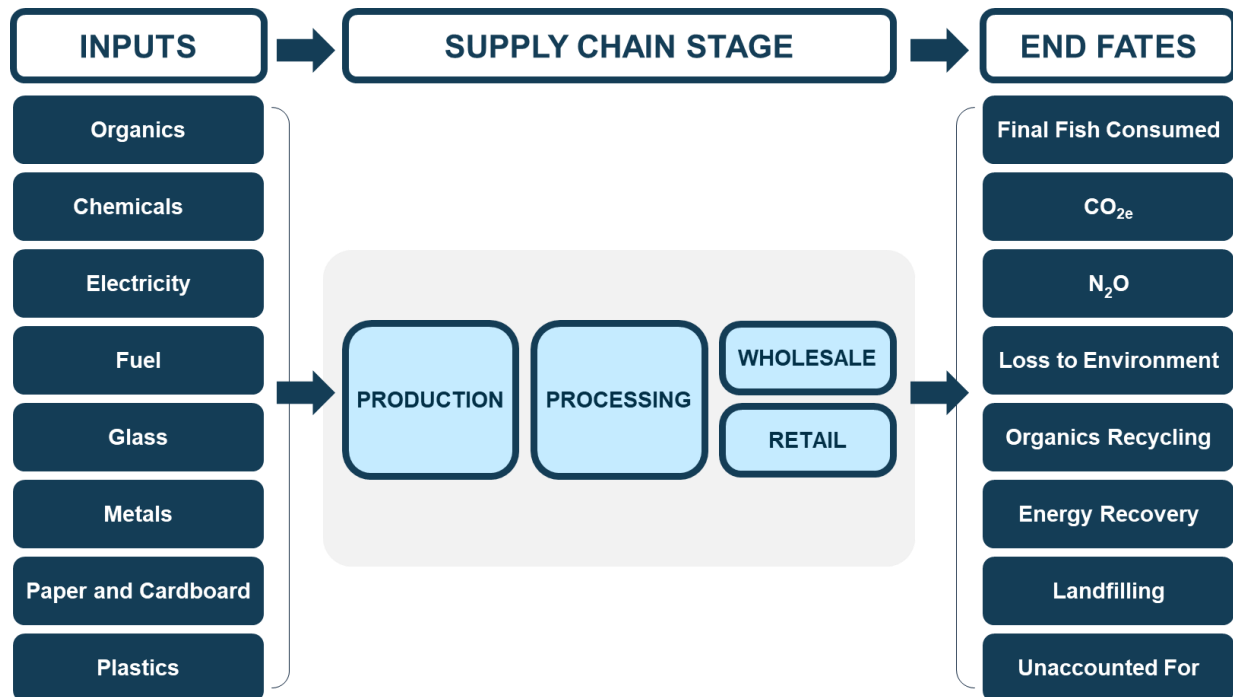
INPUTS

SUPPLY CHAIN STAGE

END FATES

Organics

Chemicals

Electricity

Fuel

Glass

Metals

Paper and Cardboard

Plastics

PRODUCTION

PROCESSING

WHOLESALE

RETAIL

Final Fish Consumed

$CO_{2e}$

$N_2O$

Loss to Environment

Organics Recycling

Energy Recovery

Landfilling

Unaccounted For